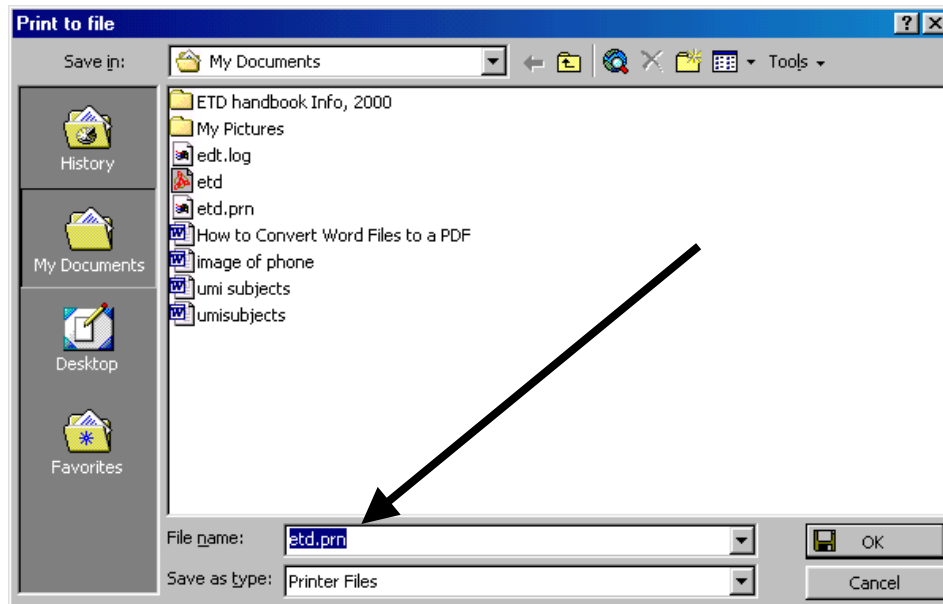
Print to file

?

Save in: My Documents

Tools

History

My Documents

Desktop

Favorites

ETD handbook Info, 2000
My Pictures
edt.log
etd
etd.prn
How to Convert Word Files to a PDF
image of phone
umi subjects
umisubjects

File name: etd.prn

Save as type: Printer Files

OK

Cancel